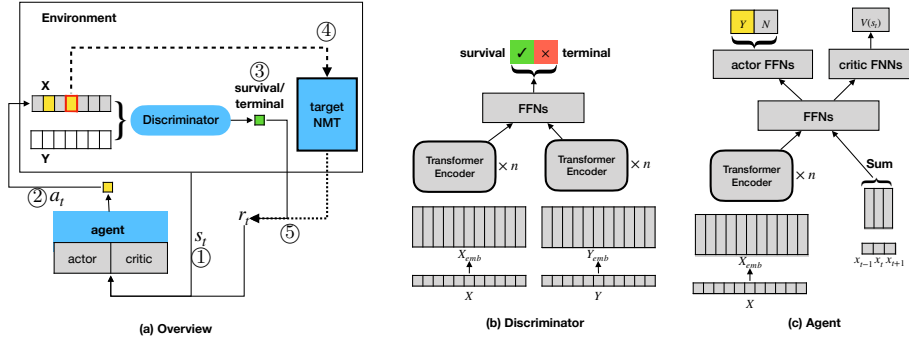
Environment

④

X

③ survival/ terminal

Discriminator

target NMT

Y

② $a_t$

$r_t$

agent

$s_t$

⑤

actor | critic

①

(a) Overview

survival ✓ × terminal

FFNs

Transformer Encoder $\times n$

Transformer Encoder $\times n$

$X_{emb}$

$Y_{emb}$

$X$

$Y$

(b) Discriminator

$Y$ | $N$

$V(s_t)$

actor FFNs

critic FNNs

FFNs

Transformer Encoder $\times n$

Sum

$X_{emb}$

$X$

$x_{t-1}\, x_t\, x_{t+1}$

(c) Agent